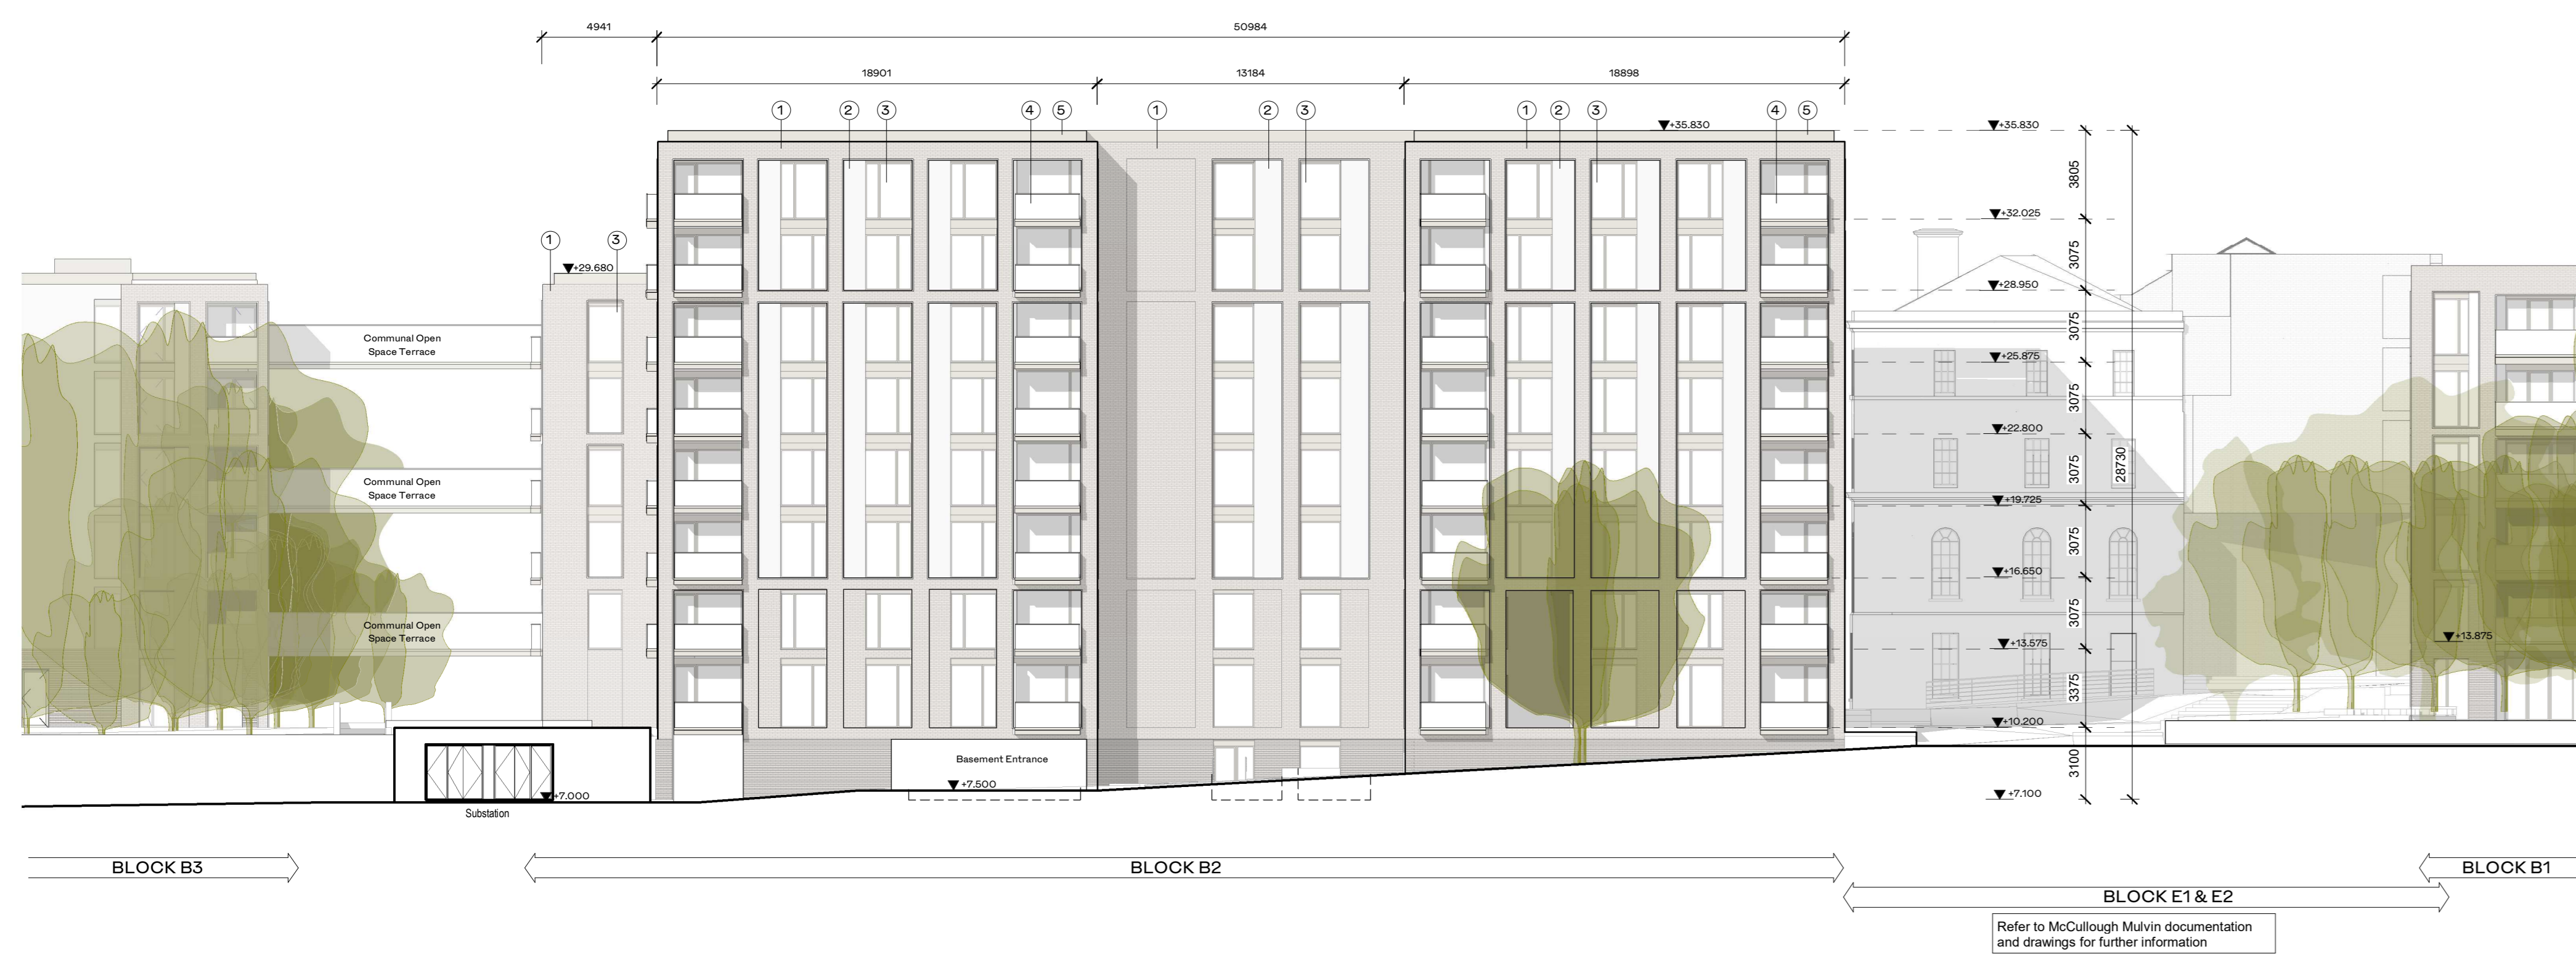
4941
50984
18901
13184
18898

1 2 3 4 5 1 2 3 1 2 3 4 5

+35.830
+35.830
3805
+32.025
3075
+28.950
3075
+25.875
3075
+22.800
3075
28730
+19.725
3075
+16.650
3075
+13.575
3375
+10.200
3100
+7.100

1 3
+29.680

Communal Open Space Terrace

Communal Open Space Terrace

Communal Open Space Terrace

+13.875

Basement Entrance
+7.500

+7.000
Substation

BLOCK B3
BLOCK B2
BLOCK B1
BLOCK E1 & E2

Refer to McCullough Mulvin documentation and drawings for further information